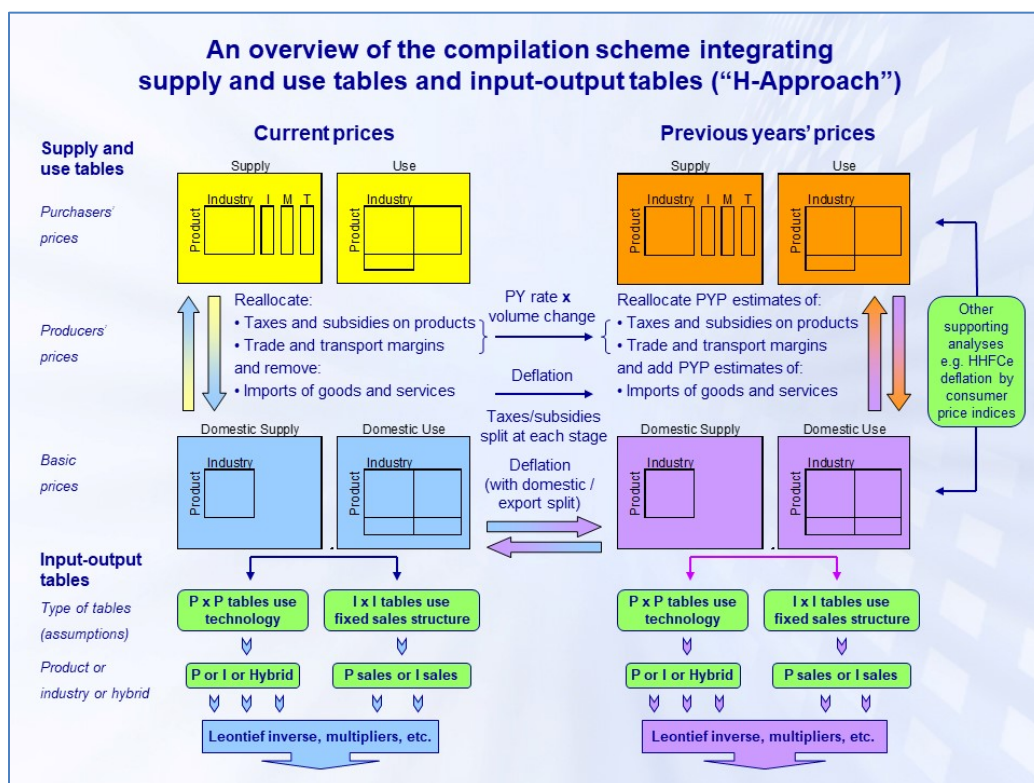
An overview of the compilation scheme integrating supply and use tables and input-output tables ("H-Approach")

Supply and use tables

Purchasers' prices

Producers' prices

Basic prices

Input-output tables

Type of tables (assumptions)

Product or industry or hybrid

Current prices

Supply
Industry I M T
Product

Use
Industry
Product

Reallocate:
• Taxes and subsidies on products
• Trade and transport margins
and remove:
• Imports of goods and services

Domestic Supply
Industry
Product

Domestic Use
Industry
Product

P x P tables use technology

I x I tables use fixed sales structure

P or I or Hybrid

P sales or I sales

Leontief inverse, multipliers, etc.

PY rate x volume change

Deflation

Taxes/subsidies split at each stage

Deflation (with domestic / export split)

Previous years' prices

Supply
Industry I M T
Product

Use
Industry
Product

Reallocate PYP estimates of:
• Taxes and subsidies on products
• Trade and transport margins
and add PYP estimates of:
• Imports of goods and services

Domestic Supply
Industry
Product

Domestic Use
Industry
Product

Other supporting analyses e.g. HHFCe deflation by consumer price indices

P x P tables use technology

I x I tables use fixed sales structure

P or I or Hybrid

P sales or I sales

Leontief inverse, multipliers, etc.